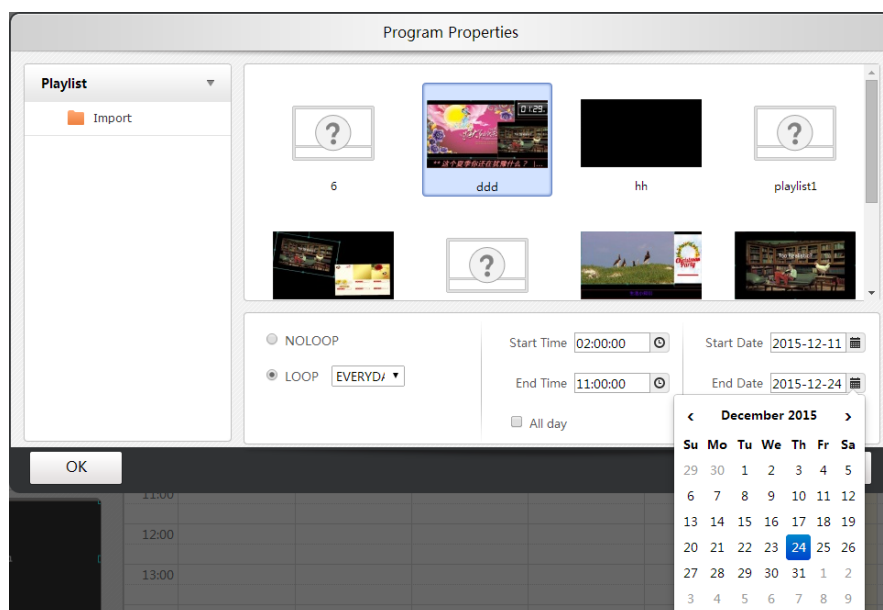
Program Properties

Playlist

Import

6

ddd

hh

playlist1

NOLOOP

LOOP EVERYDA

Start Time 02:00:00

End Time 11:00:00

All day

Start Date 2015-12-11

End Date 2015-12-24

December 2015

| Su | Mo | Tu | We | Th | Fr | Sa |
|---|---|---|---|---|---|---|
| 29 | 30 | 1 | 2 | 3 | 4 | 5 |
| 6 | 7 | 8 | 9 | 10 | 11 | 12 |
| 13 | 14 | 15 | 16 | 17 | 18 | 19 |
| 20 | 21 | 22 | 23 | 24 | 25 | 26 |
| 27 | 28 | 29 | 30 | 31 | 1 | 2 |
| 3 | 4 | 5 | 6 | 7 | 8 | 9 |

OK

11:00

12:00

13:00